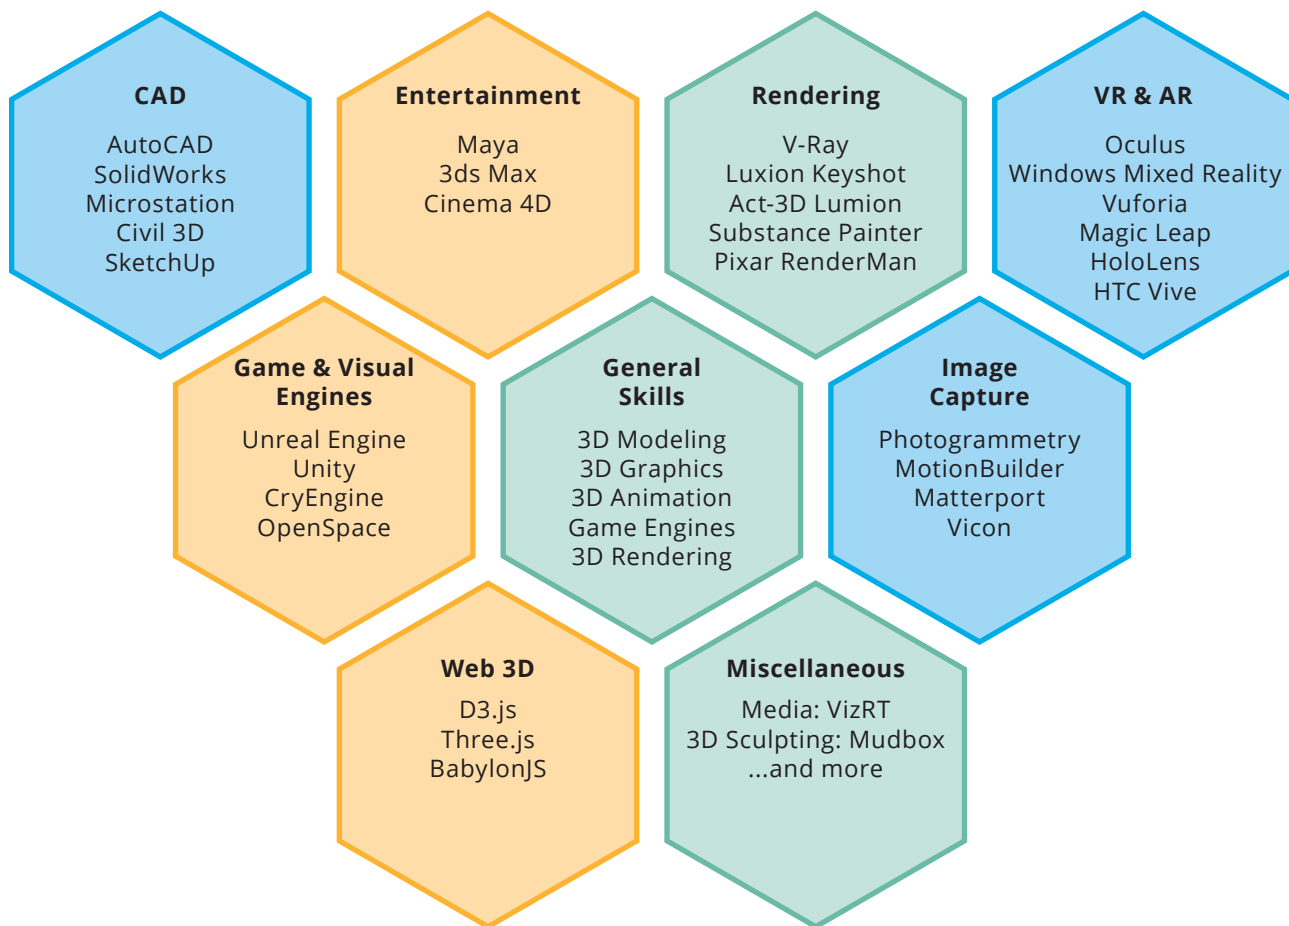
CAD

AutoCAD
SolidWorks
Microstation
Civil 3D
SketchUp

Entertainment

Maya
3ds Max
Cinema 4D

Rendering

V-Ray
Luxion Keyshot
Act-3D Lumion
Substance Painter
Pixar RenderMan

VR & AR

Oculus
Windows Mixed Reality
Vuforia
Magic Leap
HoloLens
HTC Vive

Game & Visual Engines

Unreal Engine
Unity
CryEngine
OpenSpace

General Skills

3D Modeling
3D Graphics
3D Animation
Game Engines
3D Rendering

Image Capture

Photogrammetry
MotionBuilder
Matterport
Vicon

Web 3D

D3.js
Three.js
BabylonJS

Miscellaneous

Media: VizRT
3D Sculpting: Mudbox
...and more